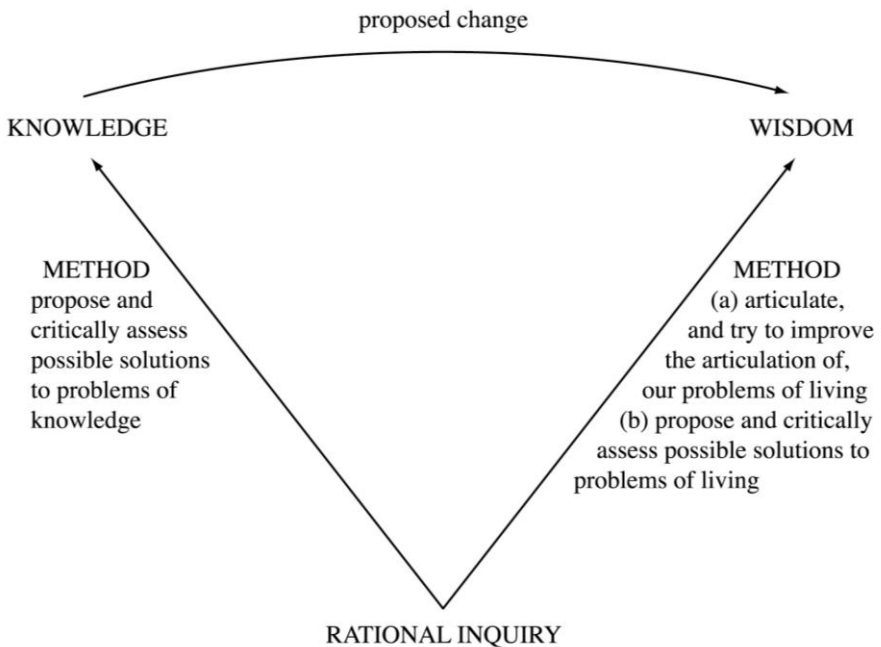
proposed change

KNOWLEDGE

WISDOM

METHOD
propose and critically assess possible solutions to problems of knowledge

METHOD
(a) articulate, and try to improve the articulation of, our problems of living
(b) propose and critically assess possible solutions to problems of living

RATIONAL INQUIRY